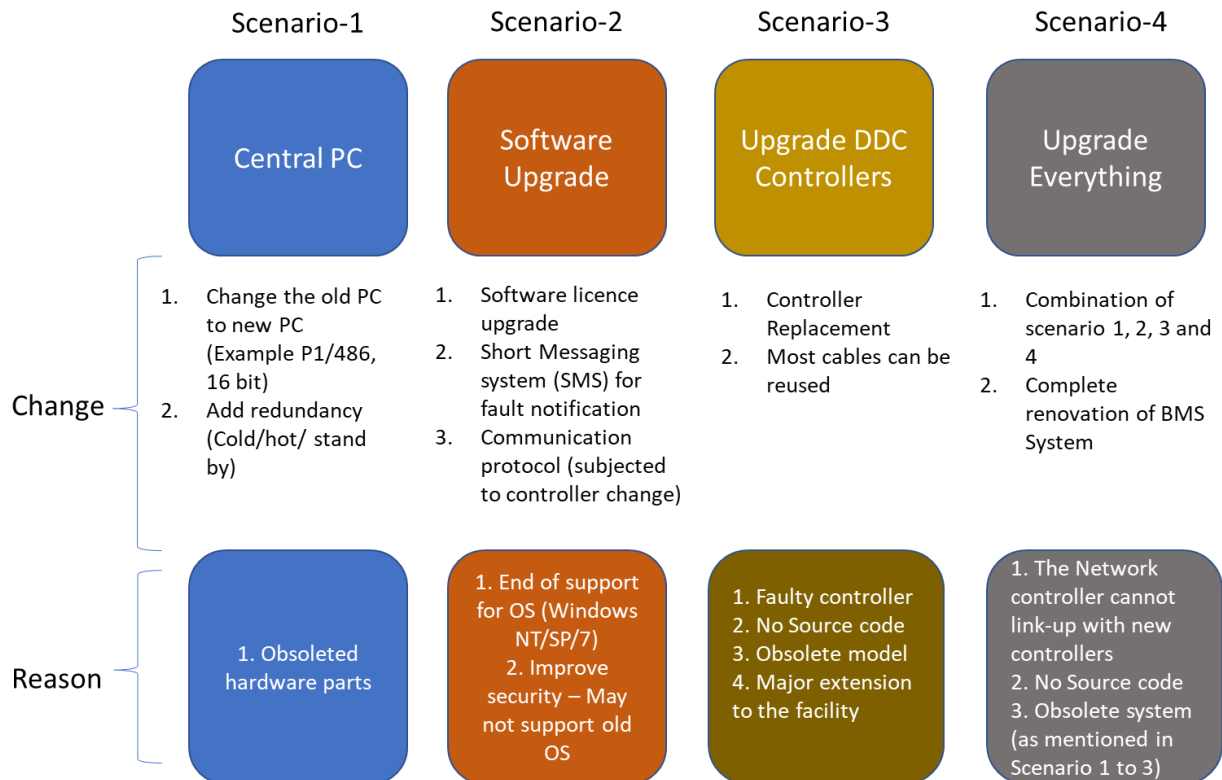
Scenario-1

Central PC

Scenario-2

Software Upgrade

Scenario-3

Upgrade DDC Controllers

Scenario-4

Upgrade Everything

Change

1. Change the old PC to new PC (Example P1/486, 16 bit)
2. Add redundancy (Cold/hot/ stand by)

1. Software licence upgrade
2. Short Messaging system (SMS) for fault notification
3. Communication protocol (subjected to controller change)

1. Controller Replacement
2. Most cables can be reused

1. Combination of scenario 1, 2, 3 and 4
2. Complete renovation of BMS System

Reason

1. Obsoleted hardware parts

1. End of support for OS (Windows NT/SP/7)
2. Improve security – May not support old OS

1. Faulty controller
2. No Source code
3. Obsolete model
4. Major extension to the facility

1. The Network controller cannot link-up with new controllers
2. No Source code
3. Obsolete system (as mentioned in Scenario 1 to 3)